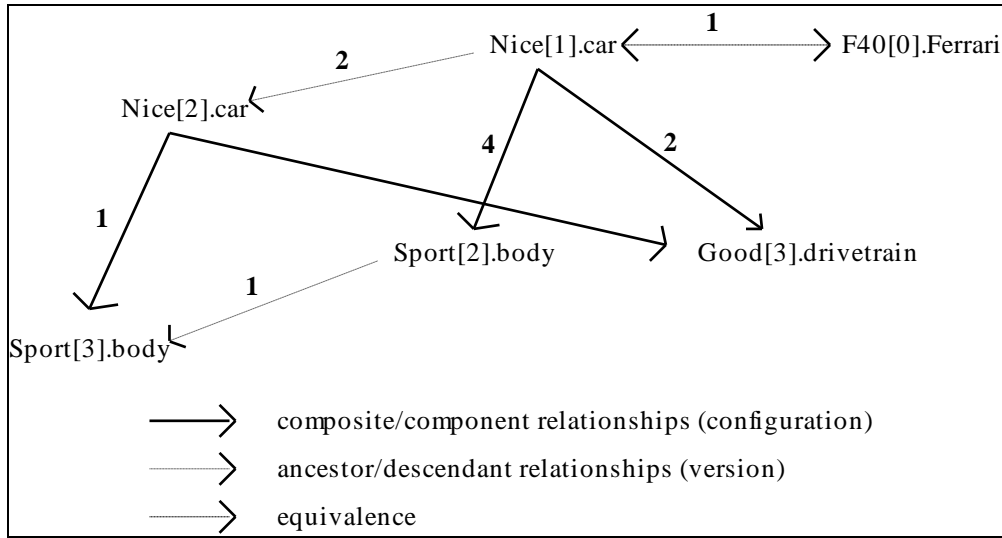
1

Nice[1].car

F40[0].Ferrari

2

Nice[2].car

4

2

1

Sport[2].body

Good[3].drivetrain

1

Sport[3].body

composite/component relationships (configuration)

ancestor/descendant relationships (version)

equivalence